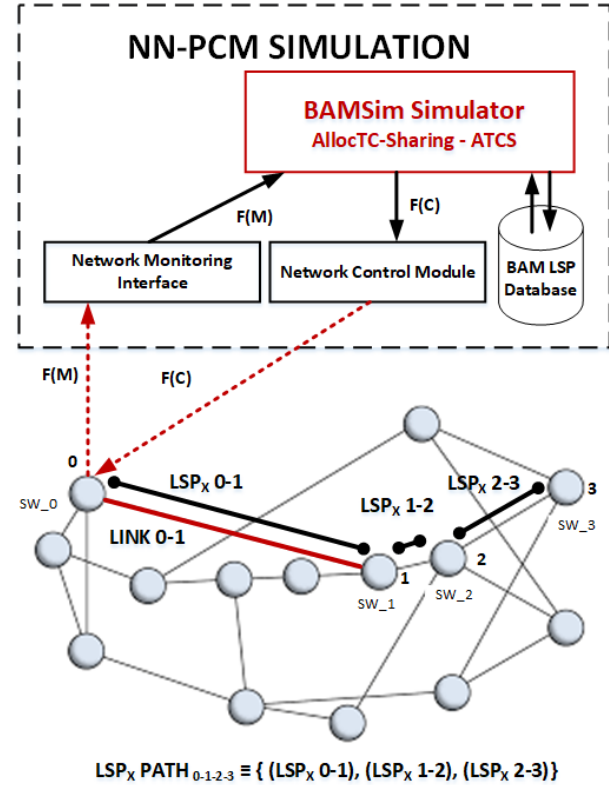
NN-PCM SIMULATION

BAMSim Simulator
AllocTC-Sharing - ATCS

F(M)

F(C)

Network Monitoring Interface

Network Control Module

BAM LSP Database

F(M)

F(C)

0

SW_0

$LSP_X$ 0-1

LINK 0-1

$LSP_X$ 1-2

$LSP_X$ 2-3

3

SW_3

1

SW_1

2

SW_2

$LSP_X$ PATH $_{0\text{-}1\text{-}2\text{-}3}$ ≡ { ($LSP_X$ 0-1), ($LSP_X$ 1-2), ($LSP_X$ 2-3)}